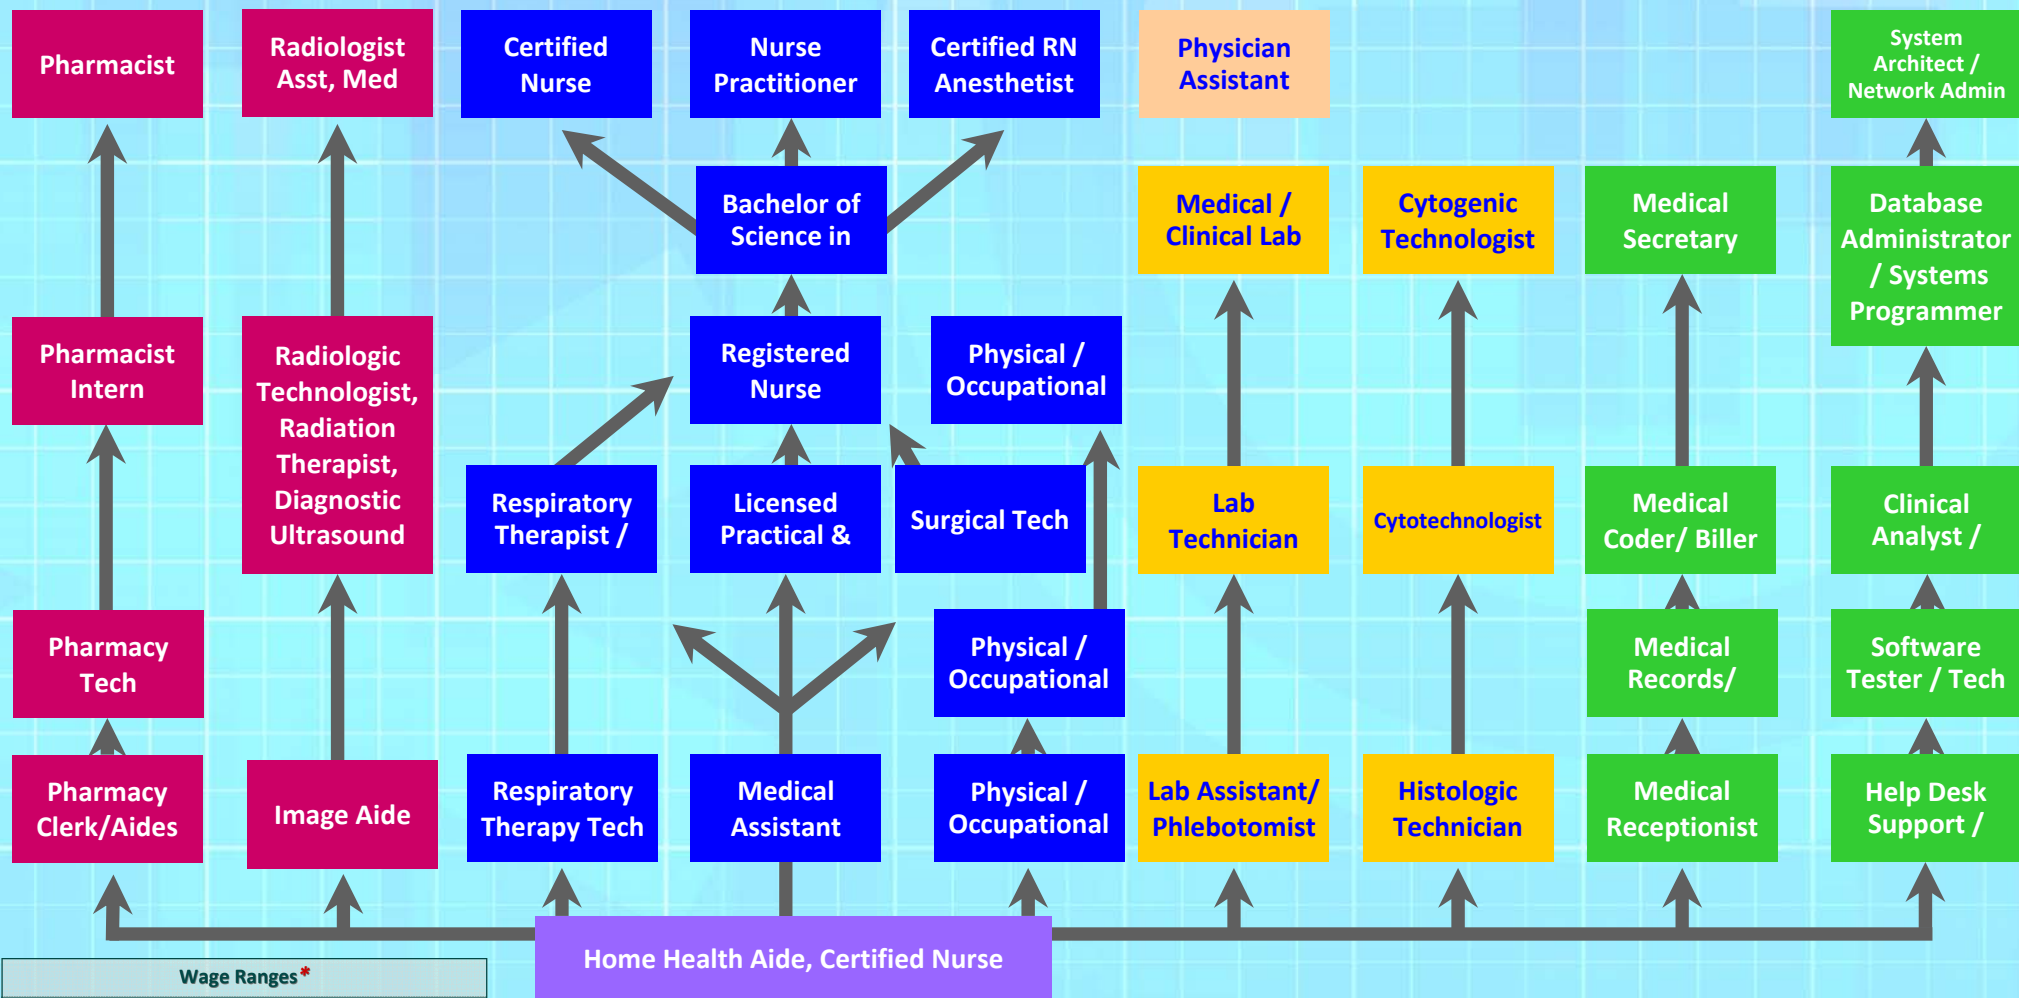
Pharmacist

Radiologist Asst, Med

Certified Nurse

Nurse Practitioner

Certified RN Anesthetist

Physician Assistant

System Architect / Network Admin

Bachelor of Science in

Medical / Clinical Lab

Cytogenic Technologist

Medical Secretary

Database Administrator / Systems Programmer

Pharmacist Intern

Radiologic Technologist, Radiation Therapist, Diagnostic Ultrasound

Registered Nurse

Physical / Occupational

Respiratory Therapist /

Licensed Practical &

Surgical Tech

Lab Technician

Cytotechnologist

Medical Coder/ Biller

Clinical Analyst /

Pharmacy Tech

Physical / Occupational

Medical Records/

Software Tester / Tech

Pharmacy Clerk/Aides

Image Aide

Respiratory Therapy Tech

Medical Assistant

Physical / Occupational

Lab Assistant/ Phlebotomist

Histologic Technician

Medical Receptionist

Help Desk Support /

Wage Ranges*

Home Health Aide, Certified Nurse